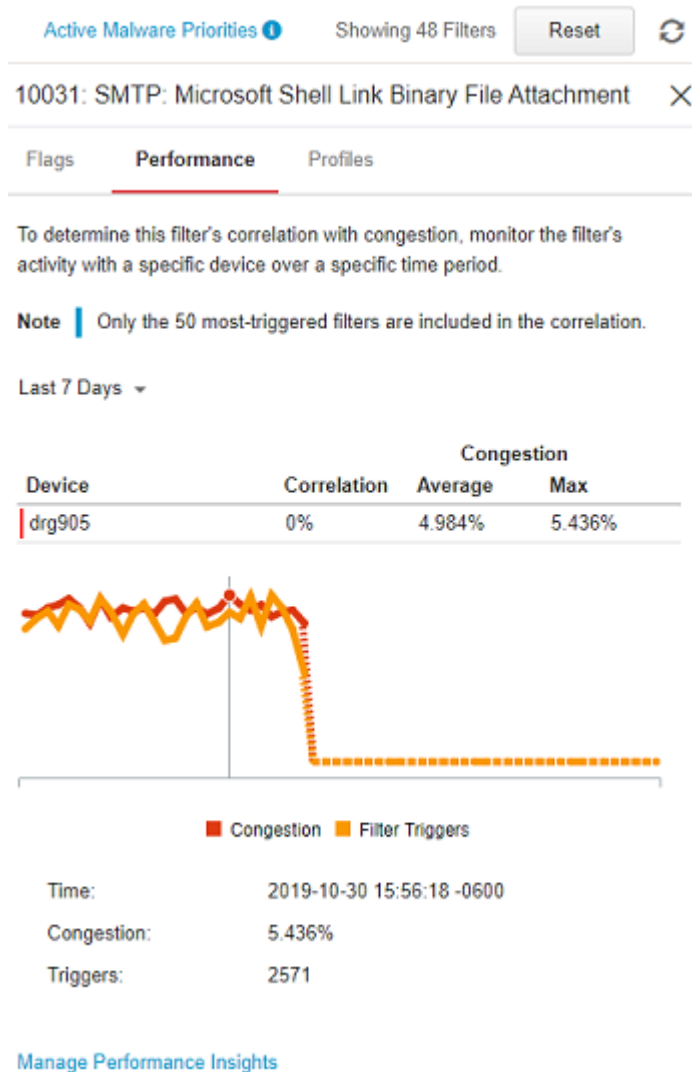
Active Malware Priorities Showing 48 Filters Reset

10031: SMTP: Microsoft Shell Link Binary File Attachment

Flags Performance Profiles

To determine this filter's correlation with congestion, monitor the filter's activity with a specific device over a specific time period.

Note Only the 50 most-triggered filters are included in the correlation.

Last 7 Days

| Device | Correlation | Congestion Average | Congestion Max |
|---|---|---|---|
| drg905 | 0% | 4.984% | 5.436% |

Congestion Filter Triggers

Time: 2019-10-30 15:56:18 -0600

Congestion: 5.436%

Triggers: 2571

Manage Performance Insights